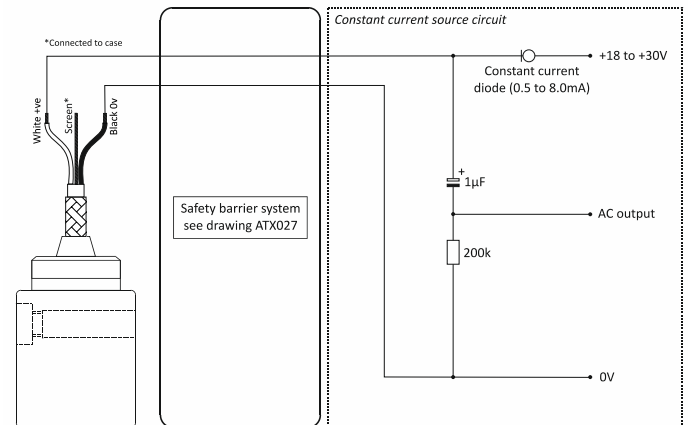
*Connected to case

White +ve

Screen*

Black 0v

Safety barrier system see drawing ATX027

Constant current source circuit

+18 to +30V

Constant current diode (0.5 to 8.0mA)

+

1µF

AC output

200k

0V